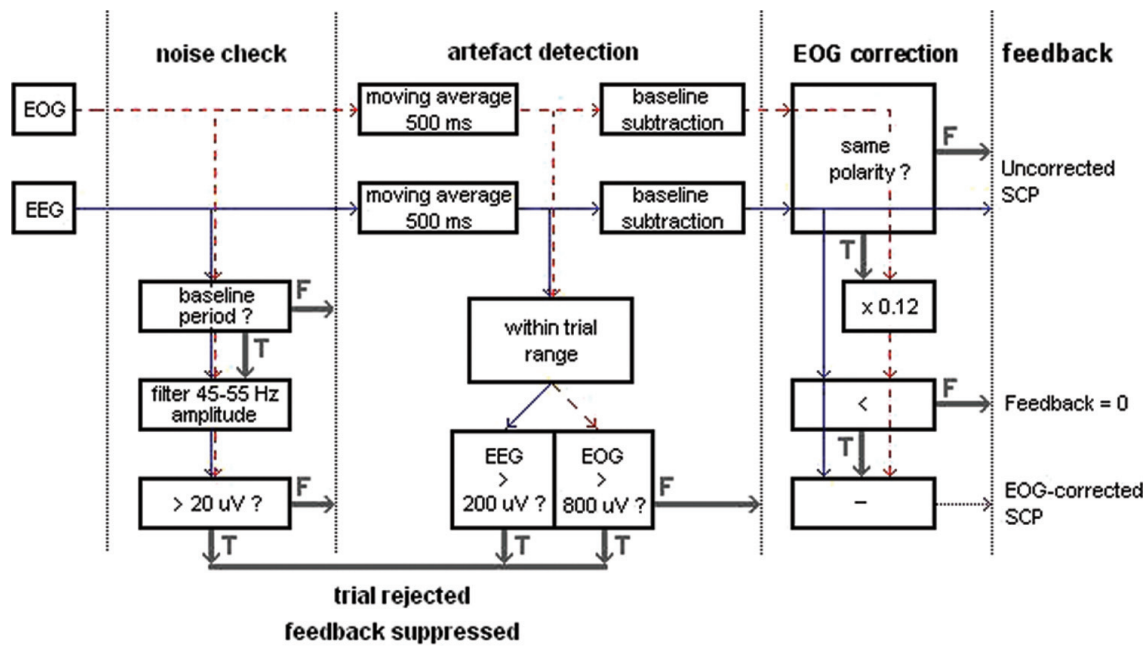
noise check

artefact detection

EOG correction

feedback

EOG

moving average 500 ms

baseline subtraction

same polarity ?

F

Uncorrected SCP

EEG

moving average 500 ms

baseline subtraction

T

baseline period ?

F

x 0.12

T

within trial range

filter 45-55 Hz amplitude

<

F

Feedback = 0

T

EEG > 200 uV ?

EOG > 800 uV ?

F

> 20 uV ?

F

–

EOG-corrected SCP

T

T

T

trial rejected

feedback suppressed